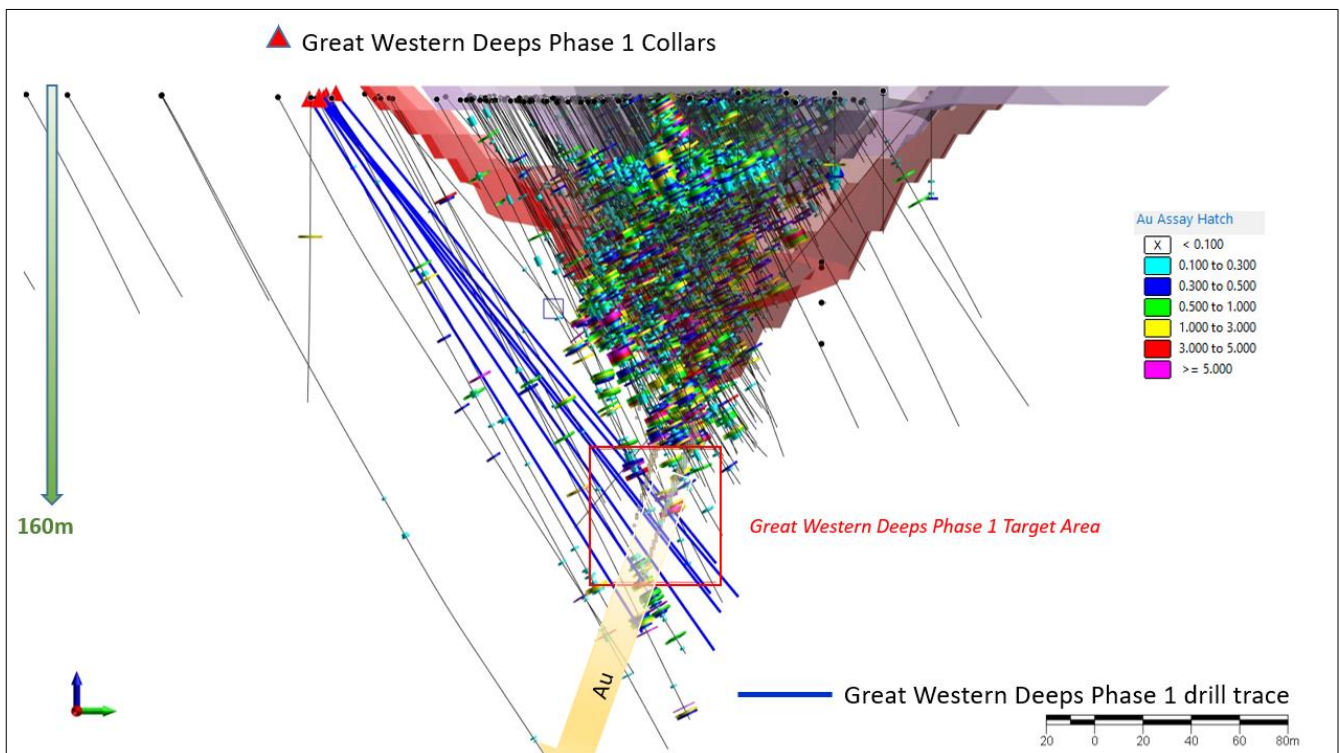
Great Western Deeps Phase 1 Collars

Au Assay Hatch
X < 0.100
0.100 to 0.300
0.300 to 0.500
0.500 to 1.000
1.000 to 3.000
3.000 to 5.000
>= 5.000

160m

Great Western Deeps Phase 1 Target Area

Au

Great Western Deeps Phase 1 drill trace

20 0 20 40 60 80m